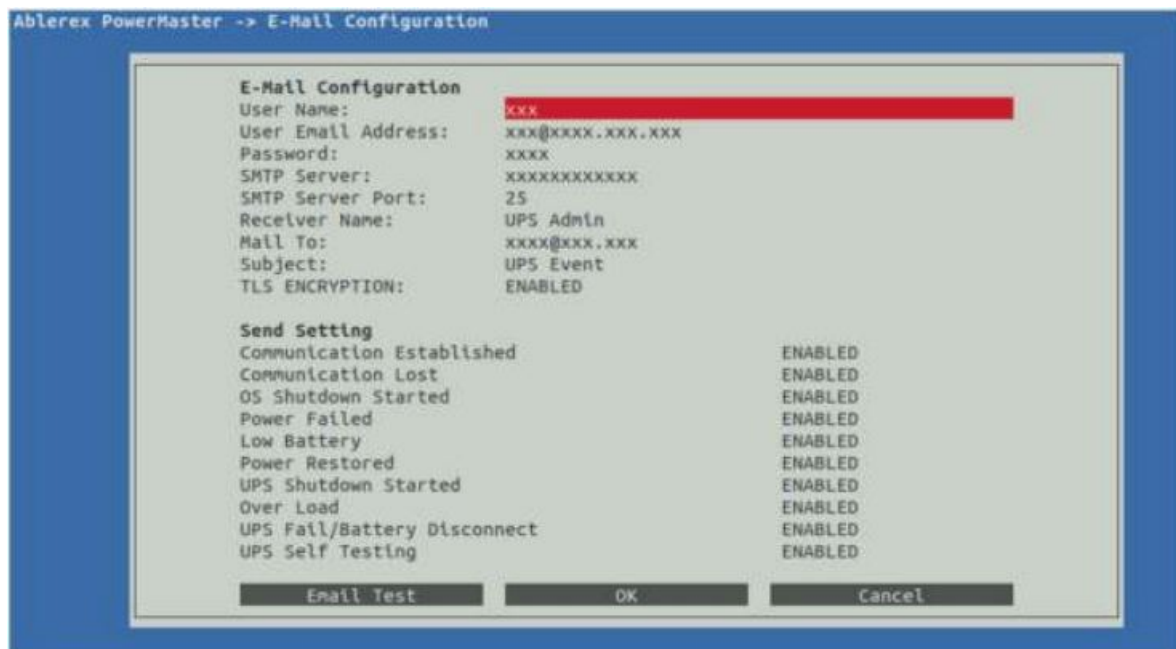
Ablerex PowerMaster -> E-Mail Configuration

E-Mail Configuration

| | |
|---|---|
| User Name: | xxx |
| User Email Address: | xxx@xxxx.xxx.xxx |
| Password: | xxxx |
| SMTP Server: | xxxxxxxxxxxx |
| SMTP Server Port: | 25 |
| Receiver Name: | UPS Admin |
| Mail To: | xxxx@xxx.xxx |
| Subject: | UPS Event |
| TLS ENCRYPTION: | ENABLED |

Send Setting

| | |
|---|---|
| Communication Established | ENABLED |
| Communication Lost | ENABLED |
| OS Shutdown Started | ENABLED |
| Power Failed | ENABLED |
| Low Battery | ENABLED |
| Power Restored | ENABLED |
| UPS Shutdown Started | ENABLED |
| Over Load | ENABLED |
| UPS Fail/Battery Disconnect | ENABLED |
| UPS Self Testing | ENABLED |

Email Test OK Cancel